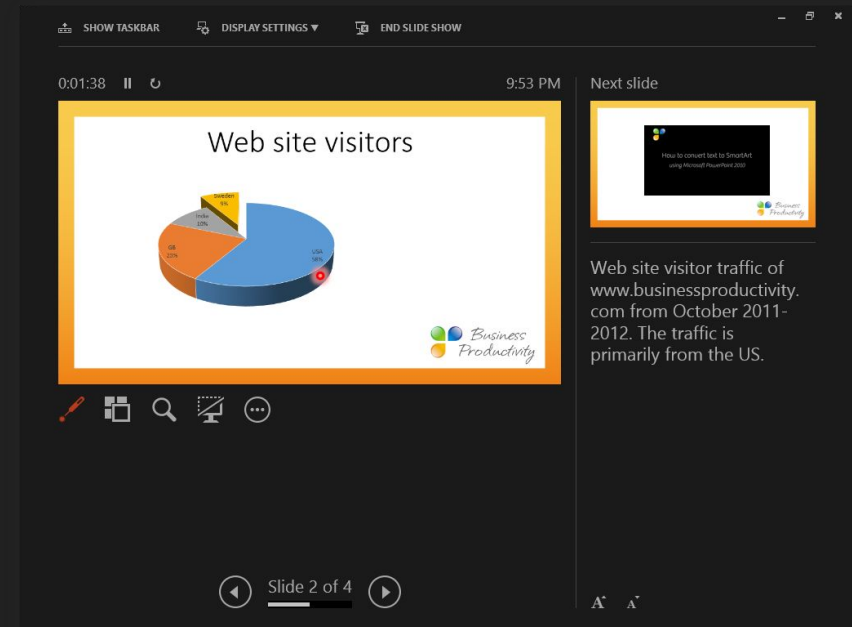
SHOW TASKBAR DISPLAY SETTINGS ▾ END SLIDE SHOW

0:01:38 9:53 PM

Web site visitors

Sweden 9%

India 10%

GB 25%

USA 56%

Business Productivity

Next slide

How to convert text to SmartArt

using Microsoft PowerPoint 2010

Business Productivity

Web site visitor traffic of www.businessproductivity.com from October 2011-2012. The traffic is primarily from the US.

Slide 2 of 4